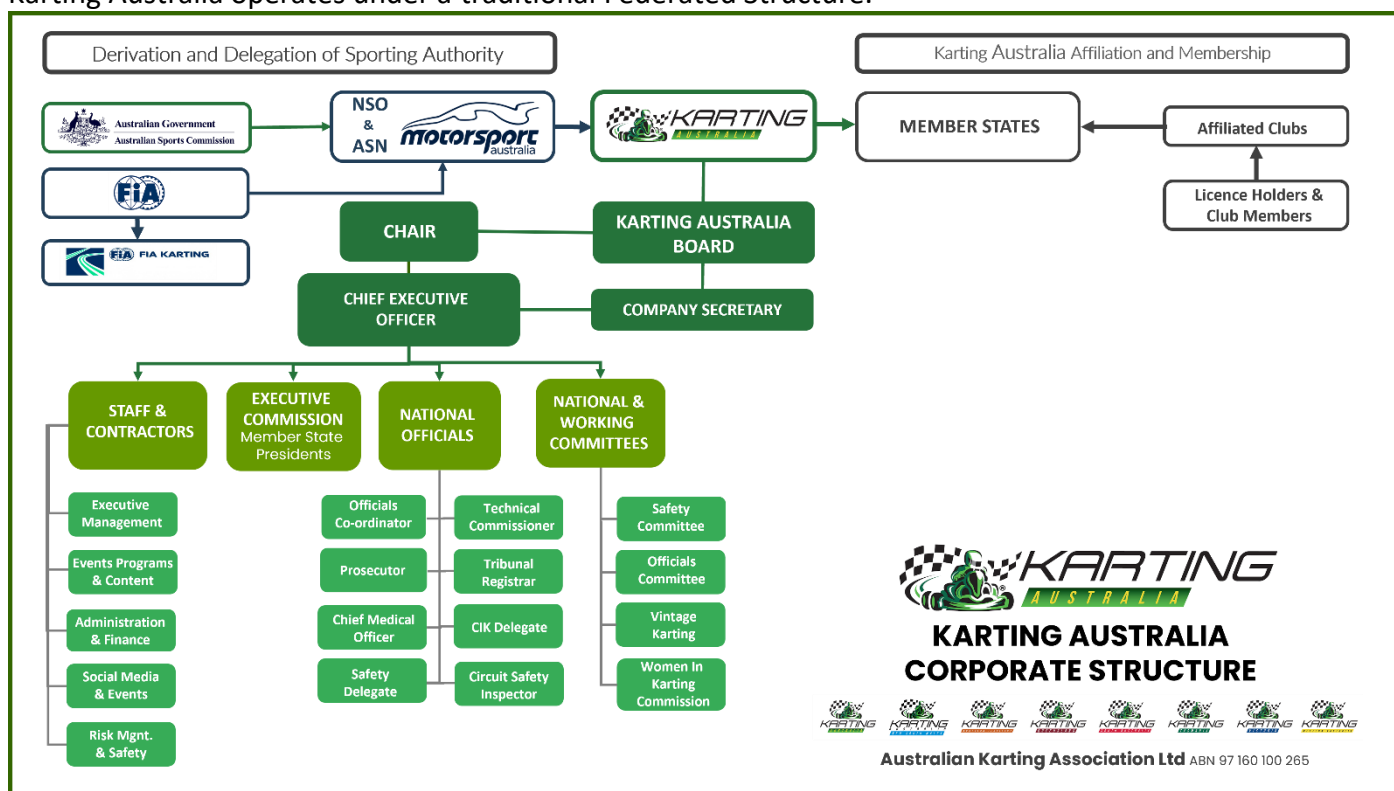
Derivation and Delegation of Sporting Authority

Karting Australia Affiliation and Membership

Australian Government
Australian Sports Commission

NSO & ASN

motorsport australia

KARTING AUSTRALIA

MEMBER STATES

Affiliated Clubs

Licence Holders & Club Members

FIA

FIA FIA KARTING

CHAIR

KARTING AUSTRALIA BOARD

CHIEF EXECUTIVE OFFICER

COMPANY SECRETARY

STAFF & CONTRACTORS

EXECUTIVE COMMISSION Member State Presidents

NATIONAL OFFICIALS

NATIONAL & WORKING COMMITTEES

Executive Management

Events Programs & Content

Administration & Finance

Social Media & Events

Risk Mgnt. & Safety

Officials Co-ordinator

Technical Commissioner

Prosecutor

Tribunal Registrar

Chief Medical Officer

CIK Delegate

Safety Delegate

Circuit Safety Inspector

Safety Committee

Officials Committee

Vintage Karting

Women In Karting Commission

KARTING AUSTRALIA

KARTING AUSTRALIA CORPORATE STRUCTURE

KARTING KARTING KARTING KARTING KARTING KARTING KARTING KARTING

Australian Karting Association Ltd ABN 97 160 100 265